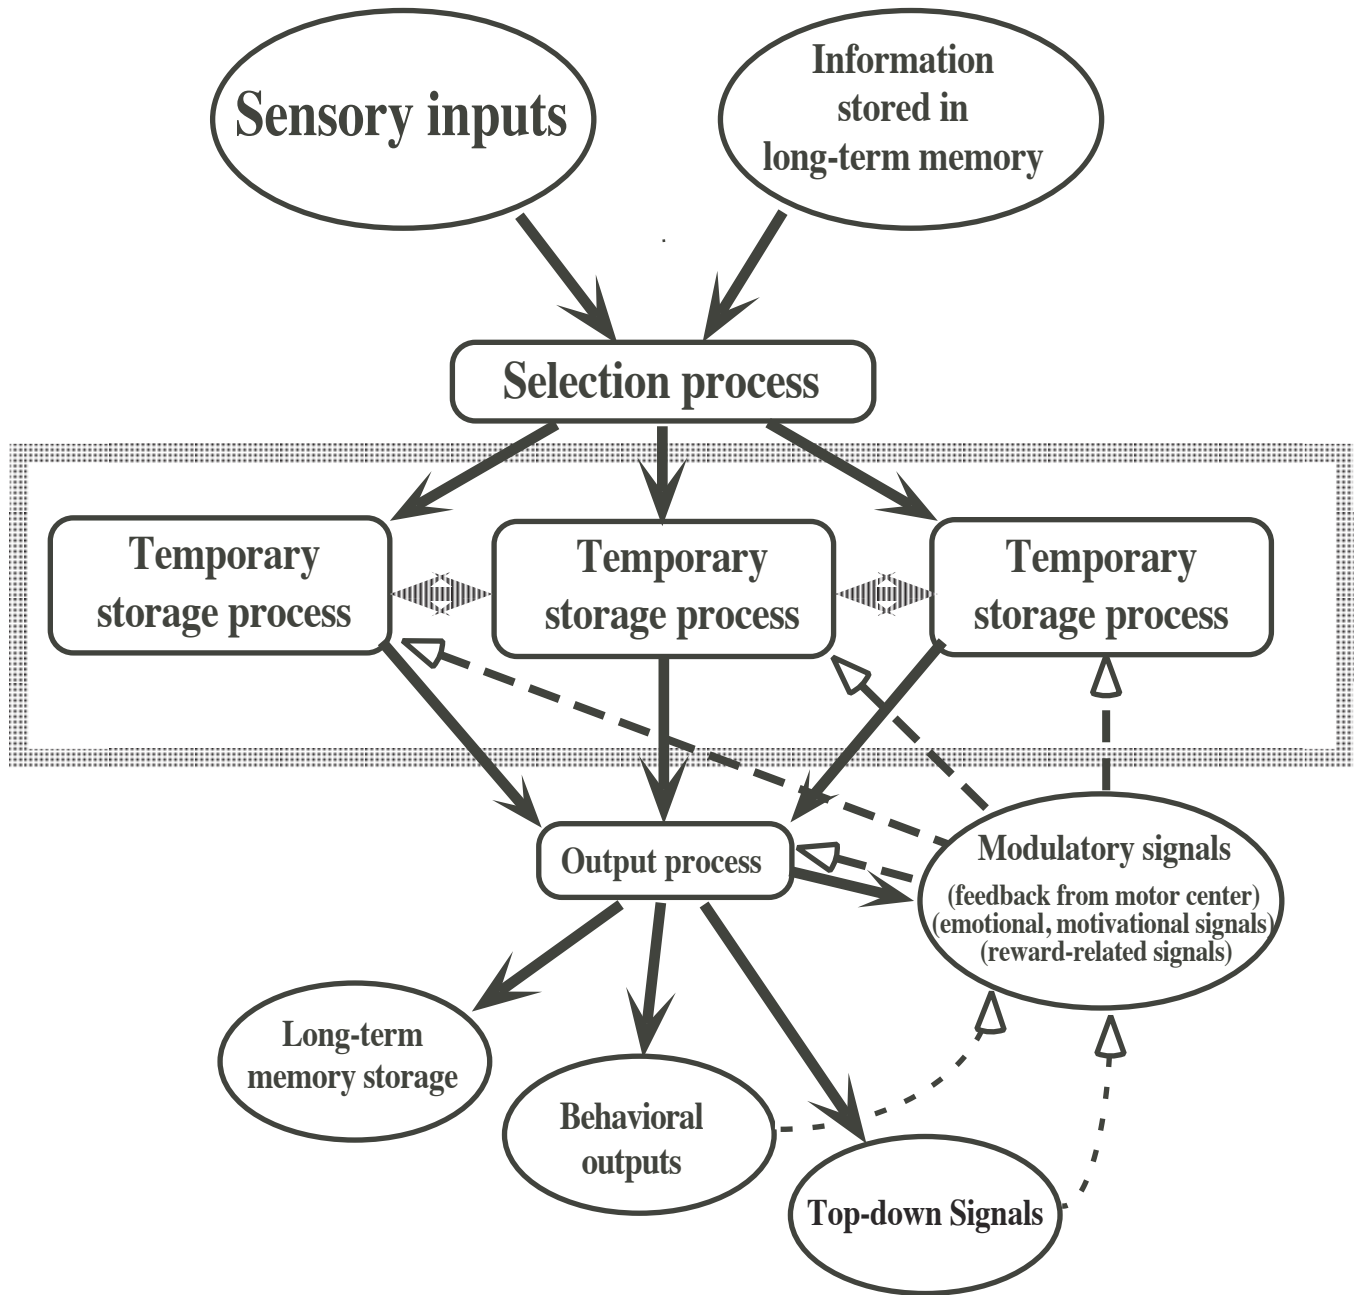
Sensory inputs

Information stored in long-term memory

Selection process

Temporary storage process

Temporary storage process

Temporary storage process

Output process

Modulatory signals
(feedback from motor center)
(emotional, motivational signals)
(reward-related signals)

Long-term memory storage

Behavioral outputs

Top-down Signals